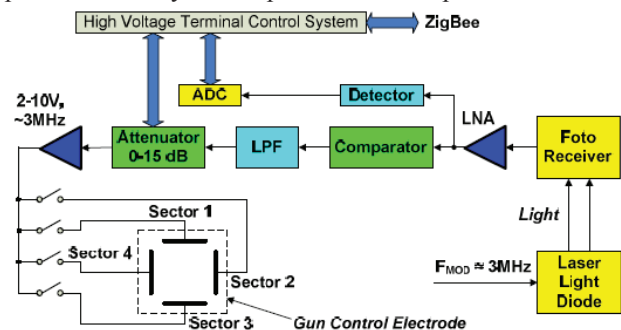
High Voltage Terminal Control System

ZigBee

ADC

Detector

2-10V, ~3MHz

Attenuator 0-15 dB

LPF

Comparator

LNA

Foto Receiver

Light

Sector 1

Sector 4

Sector 2

Sector 3

$F_{MOD} \approx 3MHz$

Laser Light Diode

Gun Control Electrode